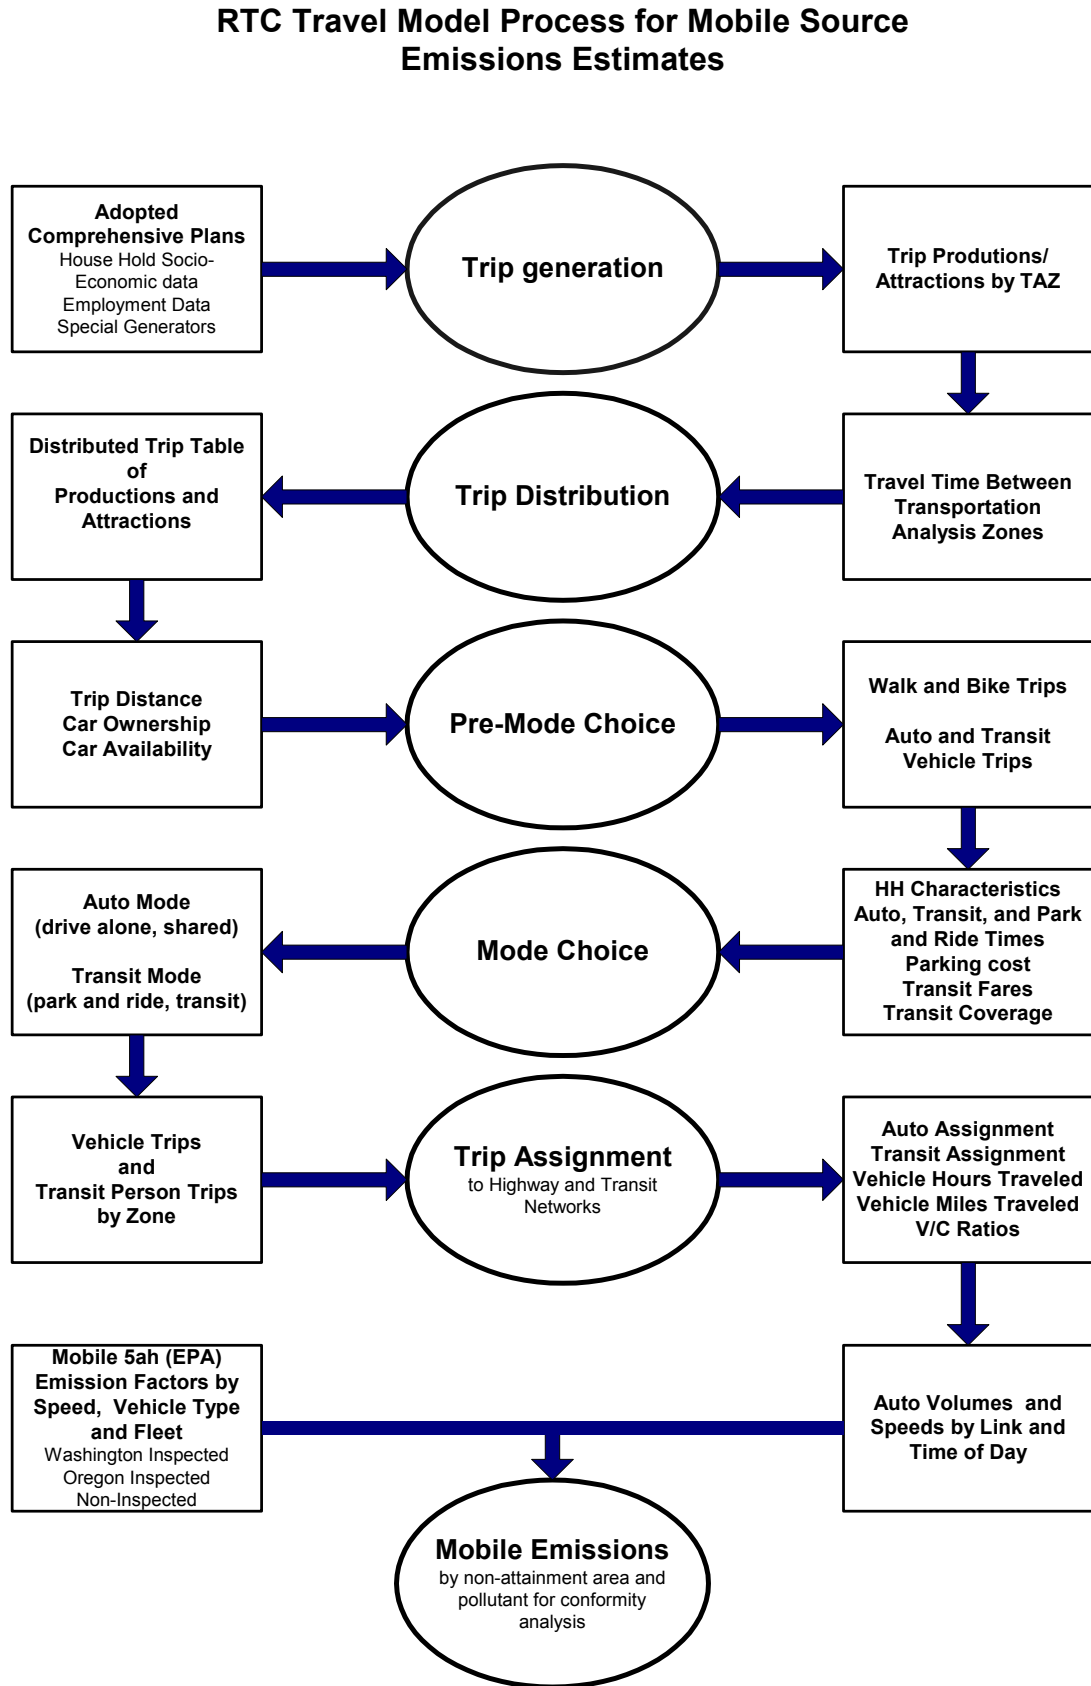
RTC Travel Model Process for Mobile Source Emissions Estimates

Adopted Comprehensive Plans
House Hold Socio-Economic data
Employment Data
Special Generators

Trip generation

Trip Produtions/ Attractions by TAZ

Distributed Trip Table of Productions and Attractions

Trip Distribution

Travel Time Between Transportation Analysis Zones

Trip Distance
Car Ownership
Car Availability

Pre-Mode Choice

Walk and Bike Trips

Auto and Transit Vehicle Trips

Auto Mode
(drive alone, shared)

Transit Mode
(park and ride, transit)

Mode Choice

HH Characteristics
Auto, Transit, and Park and Ride Times
Parking cost
Transit Fares
Transit Coverage

Vehicle Trips and Transit Person Trips by Zone

Trip Assignment
to Highway and Transit Networks

Auto Assignment
Transit Assignment
Vehicle Hours Traveled
Vehicle Miles Traveled
V/C Ratios

Mobile 5ah (EPA) Emission Factors by Speed, Vehicle Type and Fleet
Washington Inspected
Oregon Inspected
Non-Inspected

Auto Volumes and Speeds by Link and Time of Day

Mobile Emissions
by non-attainment area and pollutant for conformity analysis